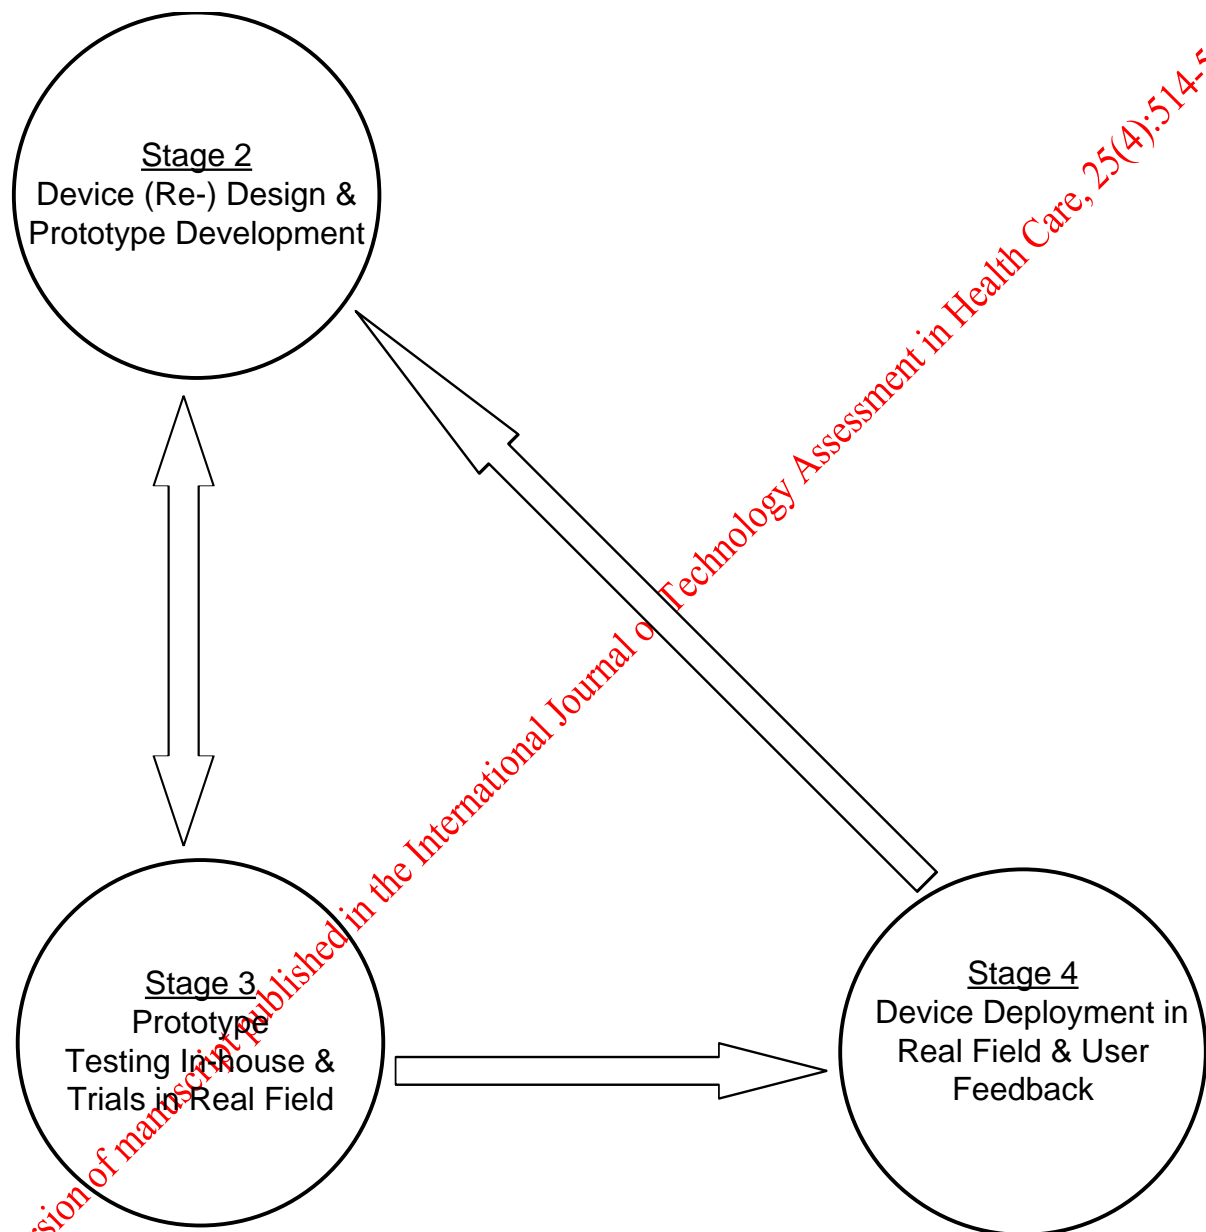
Stage 2
Device (Re-) Design & Prototype Development

Stage 3
Prototype Testing In-house & Trials in Real Field

Stage 4
Device Deployment in Real Field & User Feedback

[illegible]sion of manuscript published in the International Journal of Technology Assessment in Health Care, 25(4):514-5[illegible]